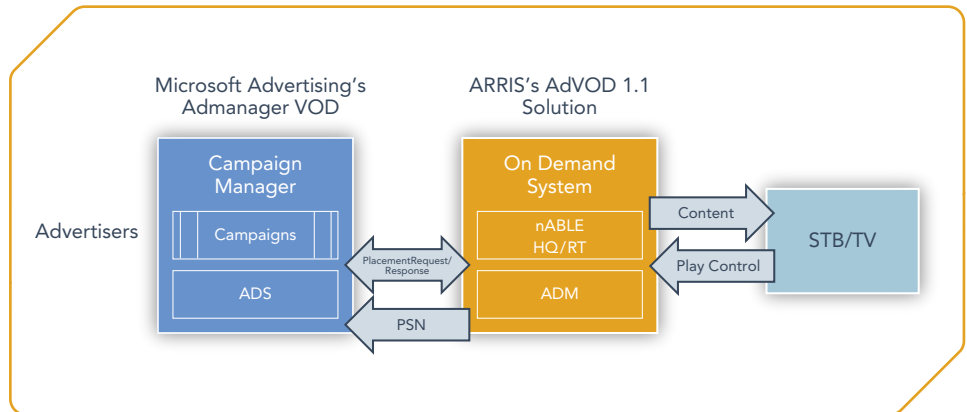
Microsoft Advertising's Admanager VOD

ARRIS's AdVOD 1.1 Solution

Advertisers

Campaign Manager

Campaigns

ADS

PlacementRequest/ Response

PSN

On Demand System

nABLE HQ/RT

ADM

Content

Play Control

STB/TV